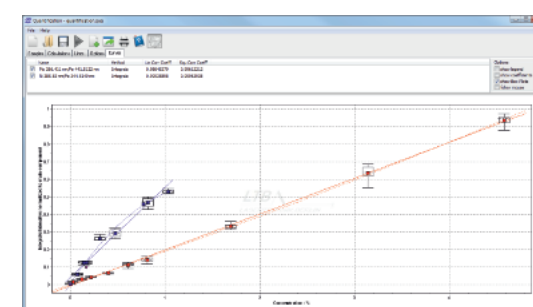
File Help

Samples Calibration Lines Extras Curves

| | Name | Method | Lin. Corr. Coeff. | Sq. Corr. Coeff. |
|---|---|---|---|---|
| ☑ | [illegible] | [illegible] | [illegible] | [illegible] |
| ☑ | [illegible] | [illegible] | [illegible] | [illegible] |

Options
☐ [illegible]
☐ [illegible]
☐ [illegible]
☐ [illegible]

Concentration / %